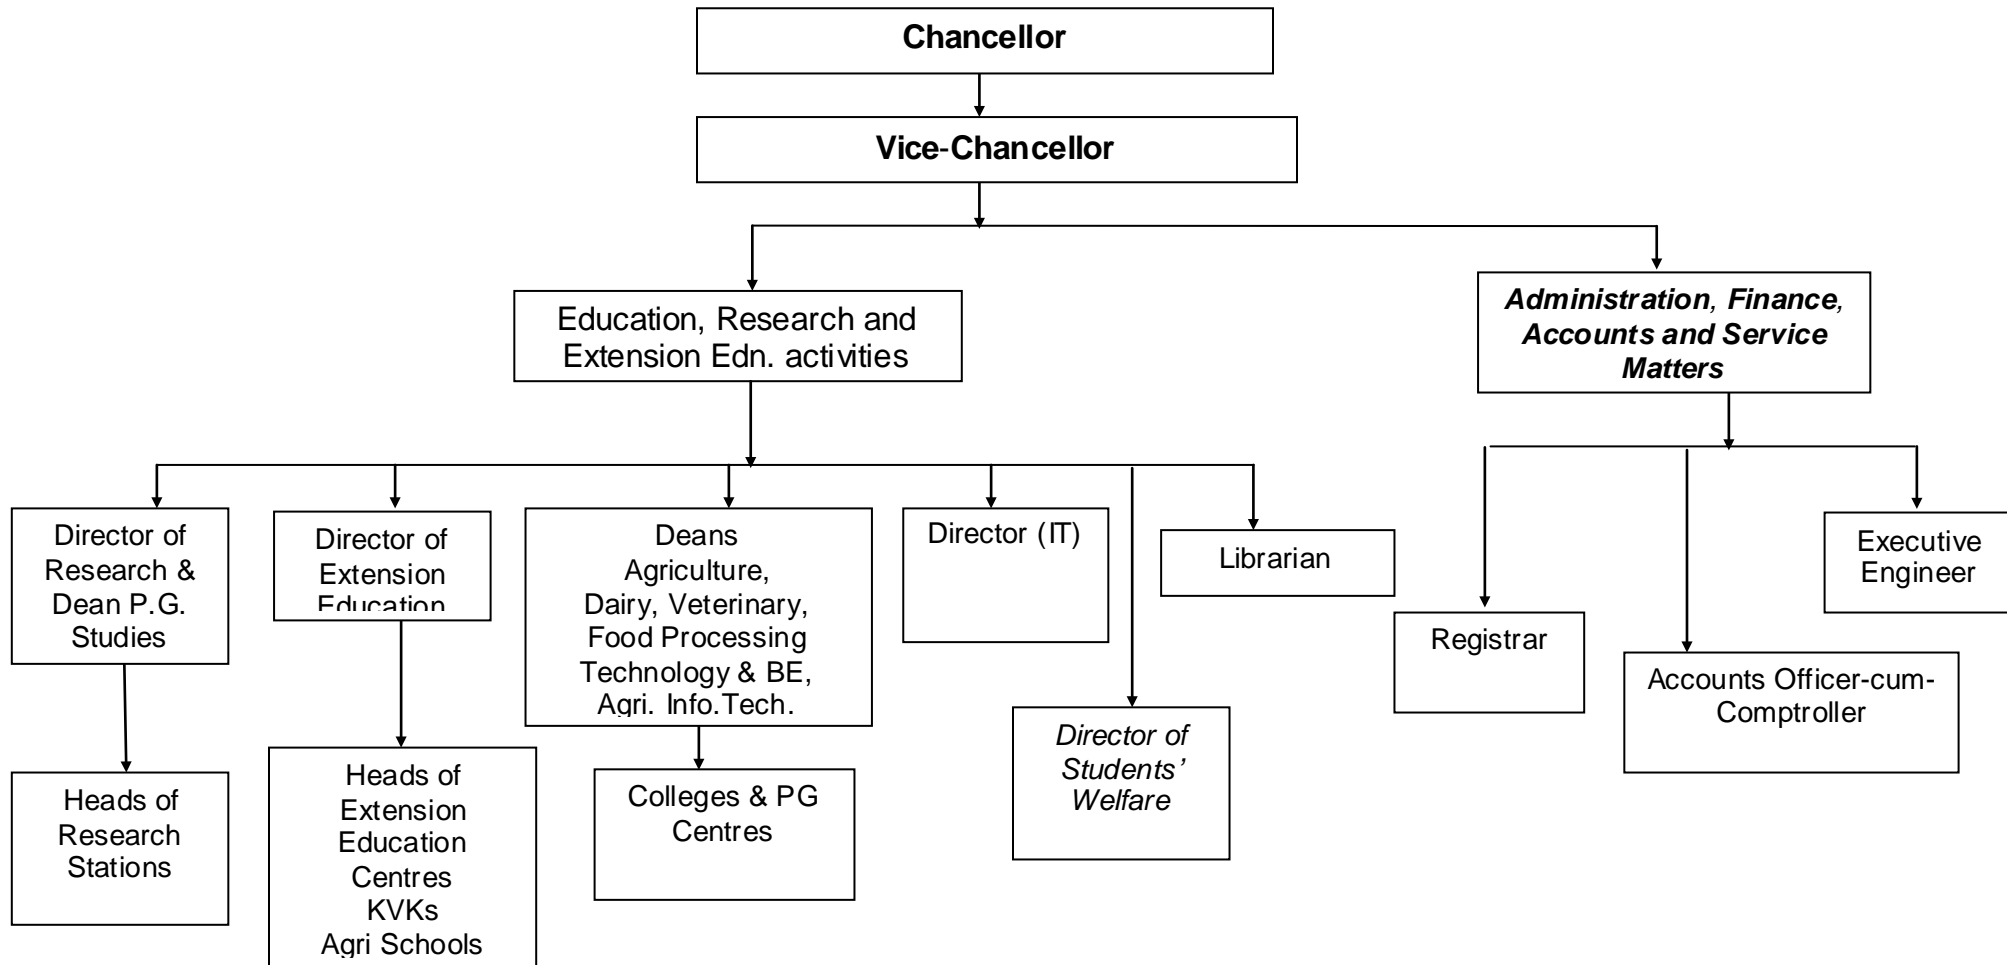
Chancellor

Vice-Chancellor

Education, Research and Extension Edn. activities

Administration, Finance, Accounts and Service Matters

Director of Research & Dean P.G. Studies

Director of Extension Education

Deans Agriculture, Dairy, Veterinary, Food Processing Technology & BE, Agri. Info.Tech.

Director (IT)

Librarian

Director of Students' Welfare

Registrar

Accounts Officer-cum-Comptroller

Executive Engineer

Heads of Research Stations

Heads of Extension Education Centres KVKs Agri Schools

Colleges & PG Centres